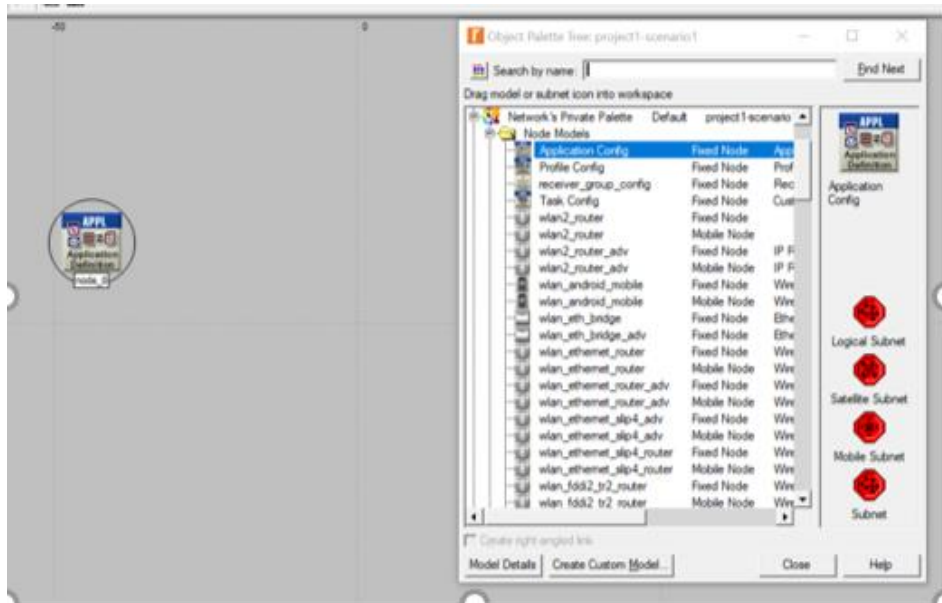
-50

0

APPL
Application Definition
node_0

Object Palette Tree: project1-scenario1

Search by name:

Find Next

Drag model or subnet icon into workspace

| | | |
|---|---|---|
| Network's Private Palette | Default | project1-scenario |
| Node Models | | |
| Application Config | Fixed Node | App |
| Profile Config | Fixed Node | Prof |
| receiver_group_config | Fixed Node | Rec |
| Task Config | Fixed Node | Cust |
| wlan2_router | Fixed Node | |
| wlan2_router | Mobile Node | |
| wlan2_router_adv | Fixed Node | IP F |
| wlan2_router_adv | Mobile Node | IP F |
| wlan_android_mobile | Fixed Node | Wire |
| wlan_android_mobile | Mobile Node | Wire |
| wlan_eth_bridge | Fixed Node | Ethe |
| wlan_eth_bridge_adv | Fixed Node | Ethe |
| wlan_ethernet_router | Fixed Node | Wire |
| wlan_ethernet_router | Mobile Node | Wire |
| wlan_ethernet_router_adv | Fixed Node | Wire |
| wlan_ethernet_router_adv | Mobile Node | Wire |
| wlan_ethernet_slip4_adv | Fixed Node | Wire |
| wlan_ethernet_slip4_adv | Mobile Node | Wire |
| wlan_ethernet_slip4_router | Fixed Node | Wire |
| wlan_ethernet_slip4_router | Mobile Node | Wire |
| wlan_fddi2_tr2_router | Fixed Node | Wire |
| wlan_fddi2_tr2_router | Mobile Node | Wire |

APPL
Application Definition
Application Config

Logical Subnet

Satellite Subnet

Mobile Subnet

Subnet

Create right angled link

Model Details

Create Custom Model...

Close

Help